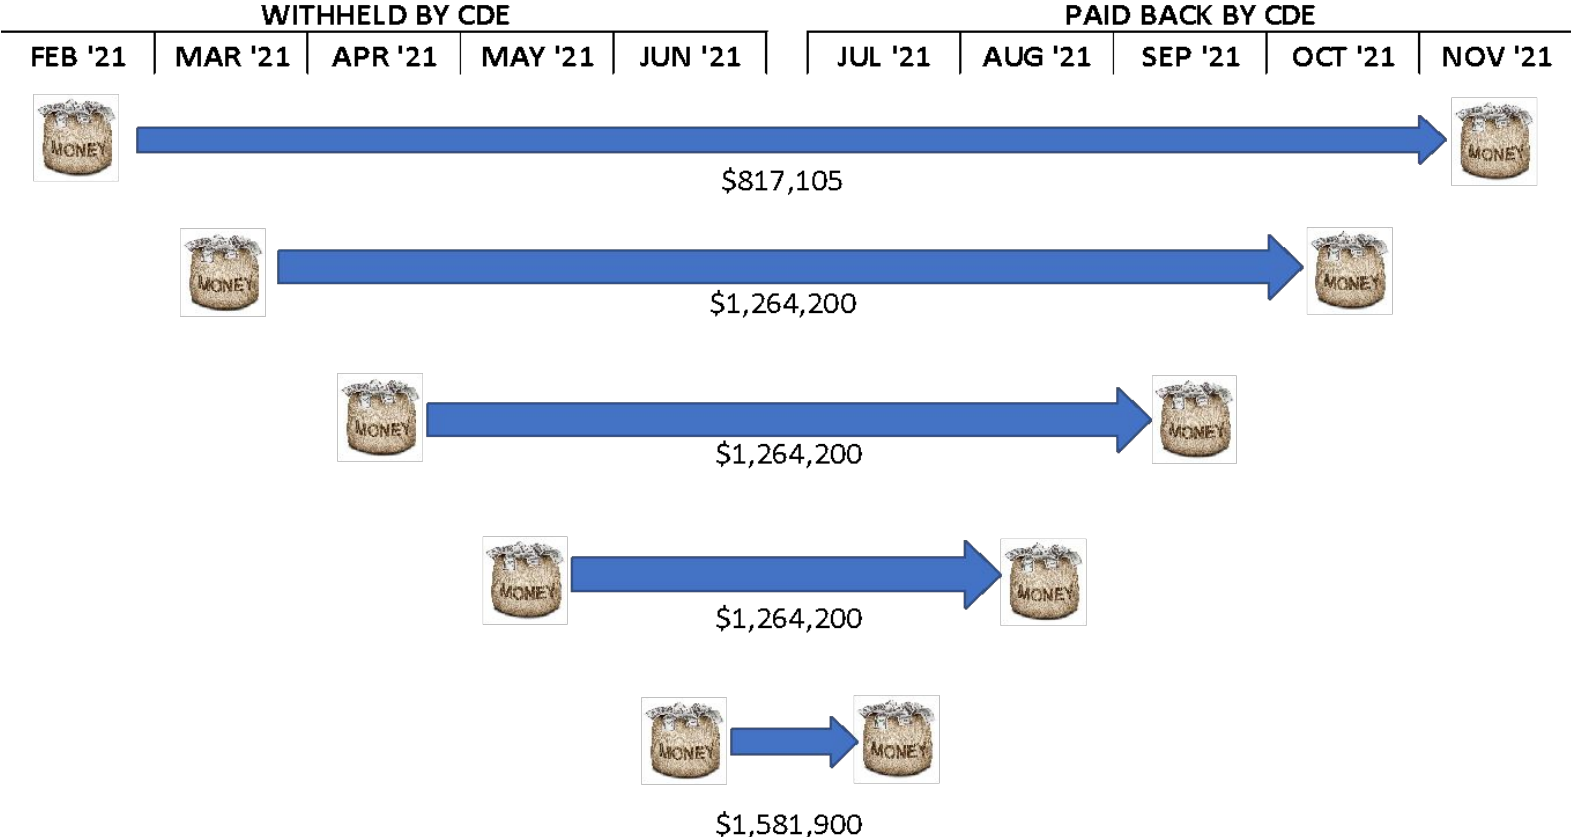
WITHHELD BY CDE

PAID BACK BY CDE

| FEB '21 | MAR '21 | APR '21 | MAY '21 | JUN '21 | JUL '21 | AUG '21 | SEP '21 | OCT '21 | NOV '21 |
|---|---|---|---|---|---|---|---|---|---|

MONEY MONEY

$817,105

MONEY MONEY

$1,264,200

MONEY MONEY

$1,264,200

MONEY MONEY

$1,264,200

MONEY MONEY

$1,581,900